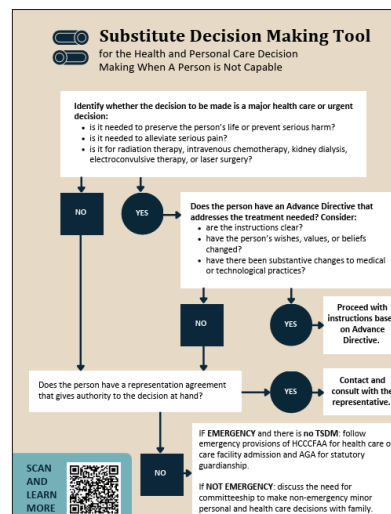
Substitute Decision Making Tool

for the Health and Personal Care Decision Making When A Person is Not Capable

Identify whether the decision to be made is a major health care or urgent decision:

- is it needed to preserve the person's life or prevent serious harm?
- is it needed to alleviate serious pain?
- is it for radiation therapy, intravenous chemotherapy, kidney dialysis, electroconvulsive therapy, or laser surgery?

NO

YES

Does the person have an Advance Directive that addresses the treatment needed? Consider:

- are the instructions clear?
- have the person's wishes, values, or beliefs changed?
- have there been substantive changes to medical or technological practices?

NO

YES

Proceed with instructions base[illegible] on Advance Directive.

Does the person have a representation agreement that gives authority to the decision at hand?

YES

Contact and consult with the representative.

NO

IF EMERGENCY and there is no TSDM: follow emergency provisions of HCCCFAA for health care o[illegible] care facility admission and AGA for statutory guardianship.

If NOT EMERGENCY: discuss the need for committeeship to make non-emergency minor personal and health care decisions with family.

SCAN AND LEARN MORE